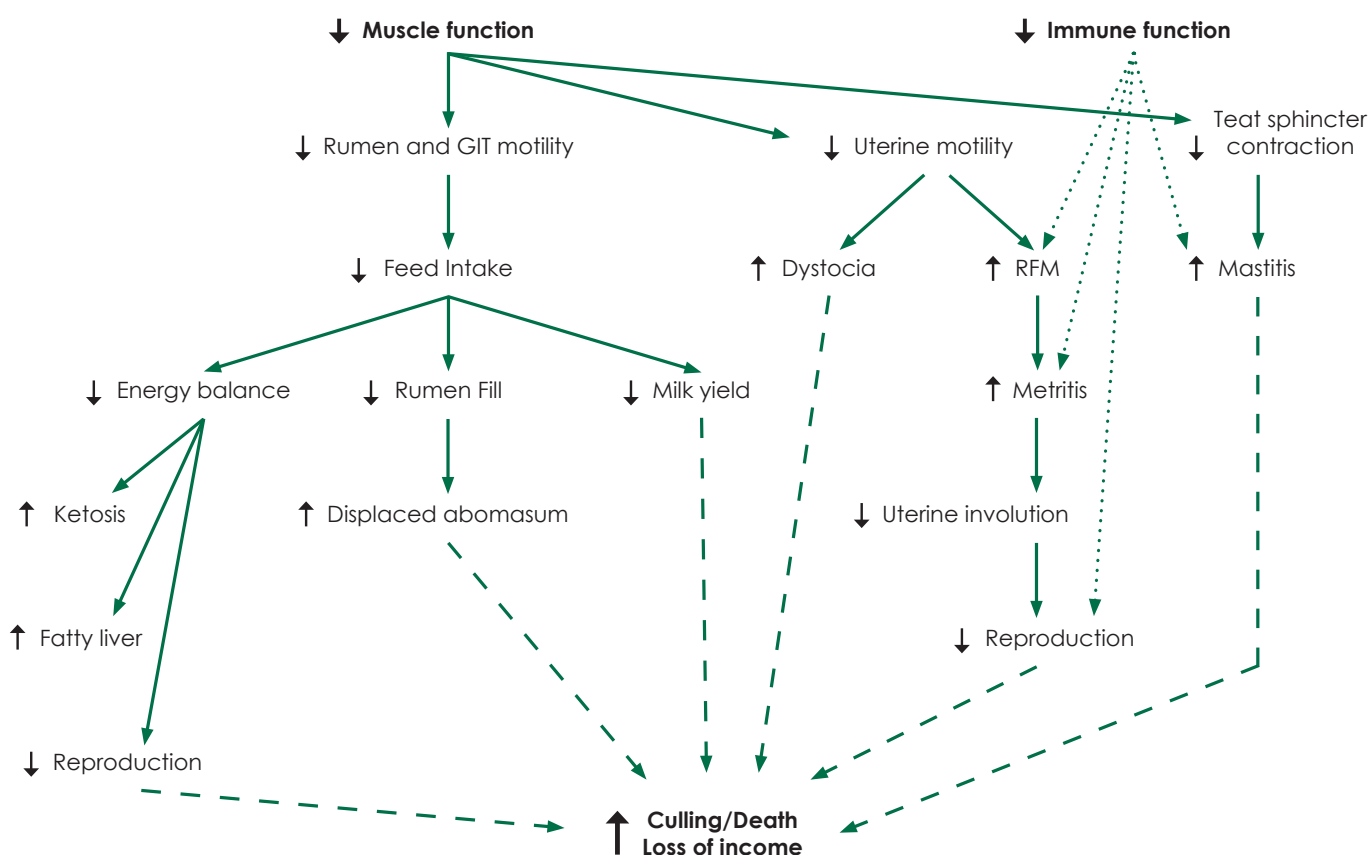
↓ **Muscle function**

↓ **Immune function**

↓ Rumen and GIT motility

↓ Uterine motility

Teat sphincter
↓ contraction

↓ Feed Intake

↑ Dystocia

↑ RFM

↑ Mastitis

↓ Energy balance

↓ Rumen Fill

↓ Milk yield

↑ Metritis

↑ Ketosis

↑ Displaced abomasum

↓ Uterine involution

↑ Fatty liver

↓ Reproduction

↓ Reproduction

↑ **Culling/Death**
**Loss of income**